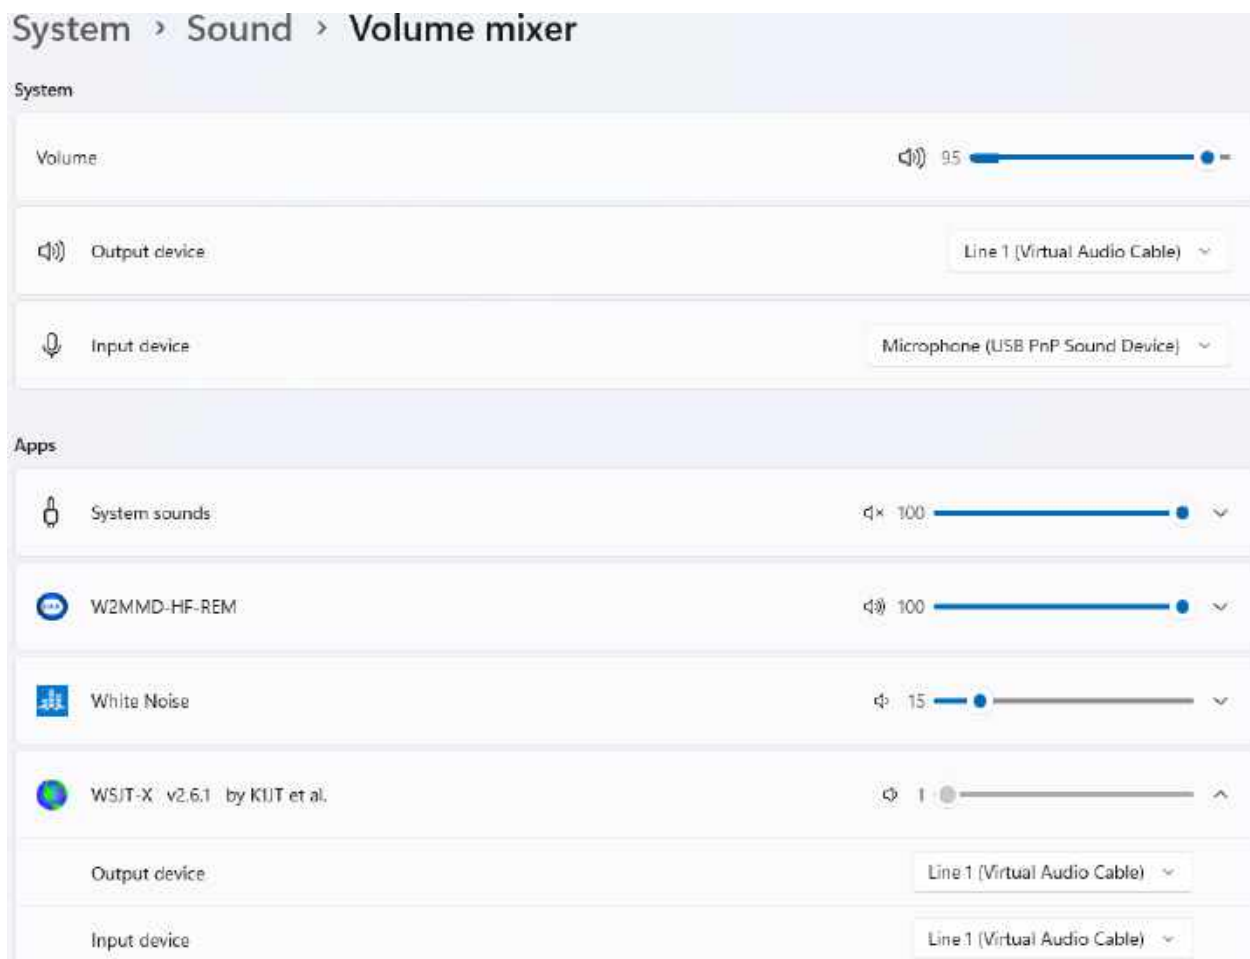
System › Sound › Volume mixer

System

Volume 95

Output device Line 1 (Virtual Audio Cable)

Input device Microphone (USB PnP Sound Device)

Apps

System sounds 100

W2MMD-HF-REM 100

White Noise 15

WSJT-X v2.6.1 by K1JT et al. 1

Output device Line 1 (Virtual Audio Cable)

Input device Line 1 (Virtual Audio Cable)